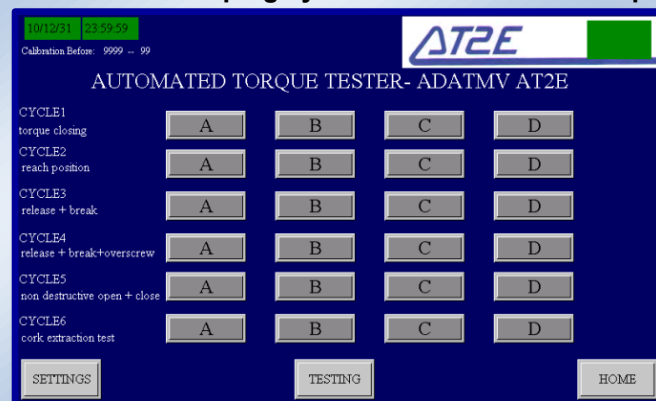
10/12/31 23:59:59

Calibration Before: 9999 -- 99

AT2E

AUTOMATED TORQUE TESTER- ADATMV AT2E

CYCLE1
torque closing
A B C D

CYCLE2
reach position
A B C D

CYCLE3
release + break
A B C D

CYCLE4
release + break+overscrew
A B C D

CYCLE5
non destructive open + close
A B C D

CYCLE6
cork extraction test
A B C D

SETTINGS TESTING HOME